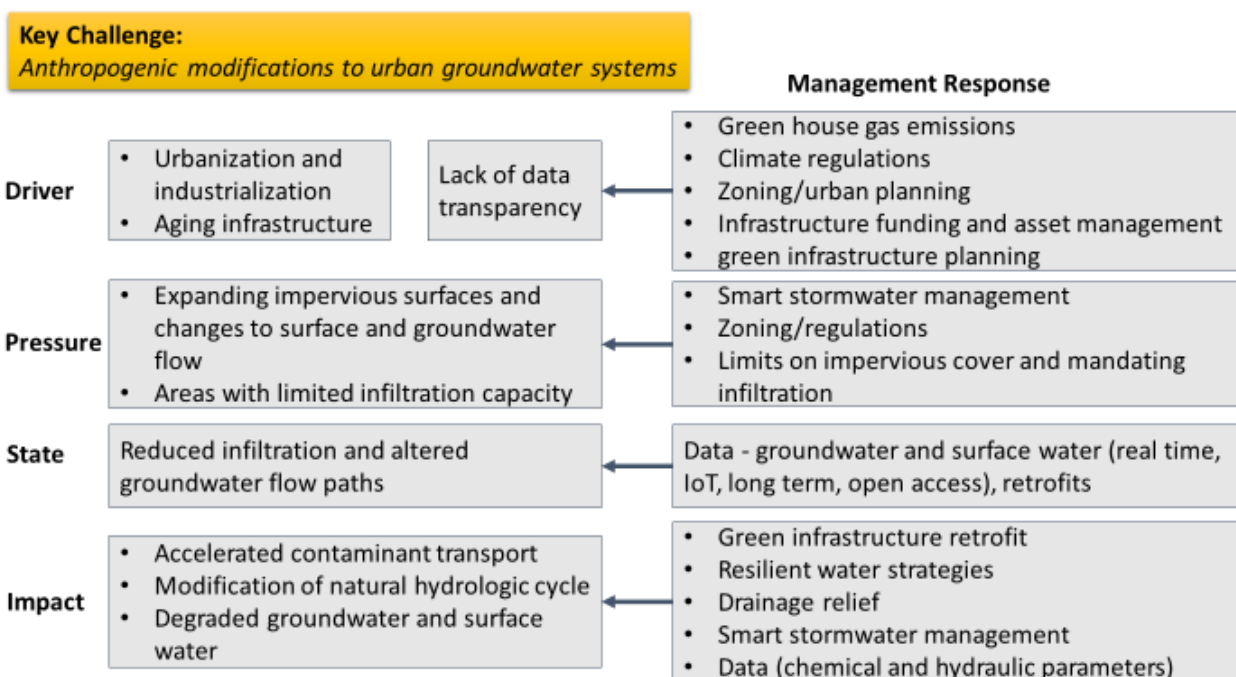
Key Challenge:
Anthropogenic modifications to urban groundwater systems

Management Response

Driver

- Urbanization and industrialization
- Aging infrastructure

Lack of data transparency

- Green house gas emissions
- Climate regulations
- Zoning/urban planning
- Infrastructure funding and asset management
- green infrastructure planning

Pressure

- Expanding impervious surfaces and changes to surface and groundwater flow
- Areas with limited infiltration capacity

- Smart stormwater management
- Zoning/regulations
- Limits on impervious cover and mandating infiltration

State

Reduced infiltration and altered groundwater flow paths

Data - groundwater and surface water (real time, IoT, long term, open access), retrofits

Impact

- Accelerated contaminant transport
- Modification of natural hydrologic cycle
- Degraded groundwater and surface water

- Green infrastructure retrofit
- Resilient water strategies
- Drainage relief
- Smart stormwater management
- Data (chemical and hydraulic parameters)